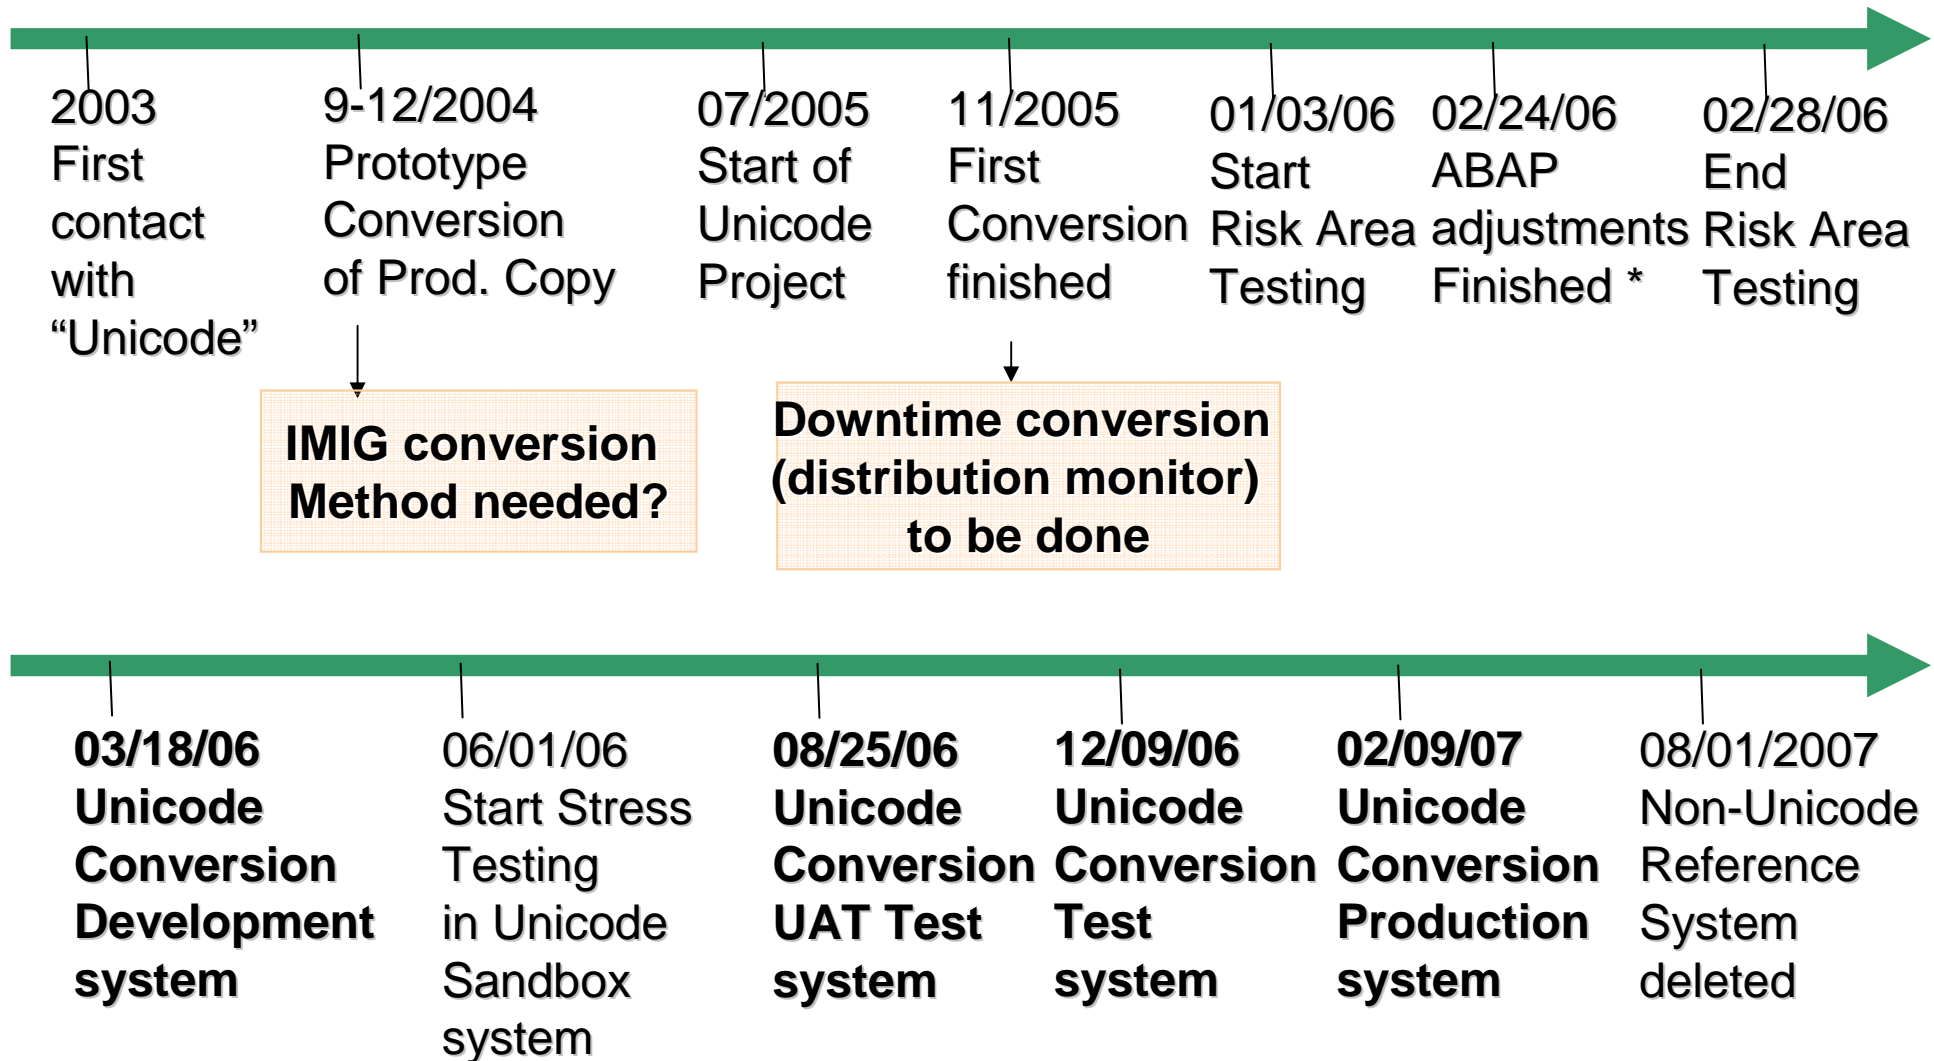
2003
First contact with “Unicode”

9-12/2004
Prototype Conversion of Prod. Copy

07/2005
Start of Unicode Project

11/2005
First Conversion finished

01/03/06
Start Risk Area Testing

02/24/06
ABAP adjustments Finished *

02/28/06
End Risk Area Testing

IMIG conversion Method needed?

Downtime conversion (distribution monitor) to be done

03/18/06
Unicode Conversion Development system

06/01/06
Start Stress Testing in Unicode Sandbox system

08/25/06
Unicode Conversion UAT Test system

12/09/06
Unicode Conversion Test system

02/09/07
Unicode Conversion Production system

08/01/2007
Non-Unicode Reference System deleted